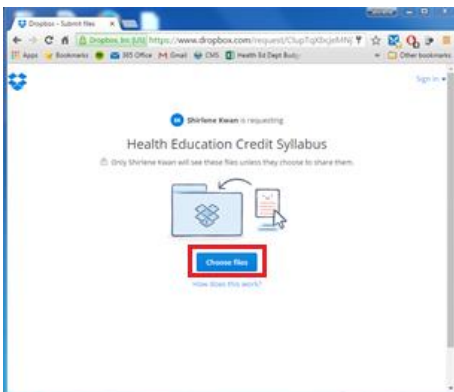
Dropbox - Submit files ×

Dropbox, Inc [US] https://www.dropbox.com/request/CIupTqXbcjeMN

Apps Bookmarks 365 Office Gmail CMS Health Ed Dept Budg Other bookmarks

Sign in

SK Shirlene Kwan is requesting

Health Education Credit Syllabus

Only Shirlene Kwan will see these files unless they choose to share them.

Choose files

How does this work?